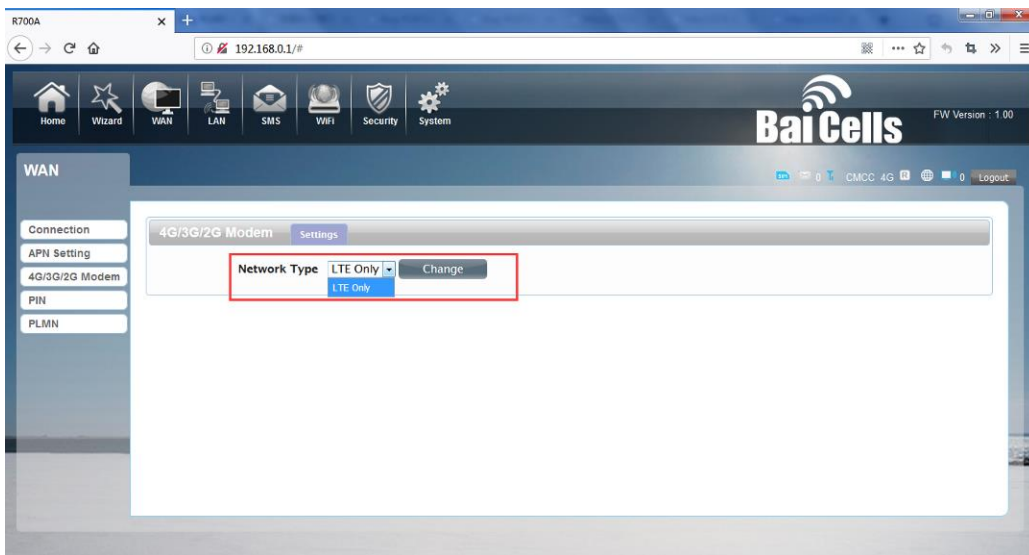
R700A

192.168.0.1/#

Home Wizard WAN LAN SMS WiFi Security System

BaiCells

FW Version : 1.00

WAN

0 CMCC 4G 0 Logout

Connection
APN Setting
4G/3G/2G Modem
PIN
PLMN

4G/3G/2G Modem Settings

Network Type LTE Only Change
LTE Only